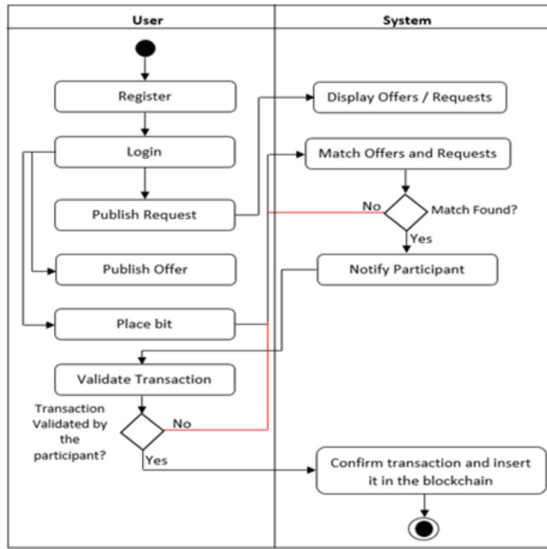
User

System

Register

Display Offers / Requests

Login

Match Offers and Requests

Publish Request

No

Match Found?

Yes

Publish Offer

Notify Participant

Place bit

Validate Transaction

Transaction Validated by the participant?

No

Yes

Confirm transaction and insert it in the blockchain